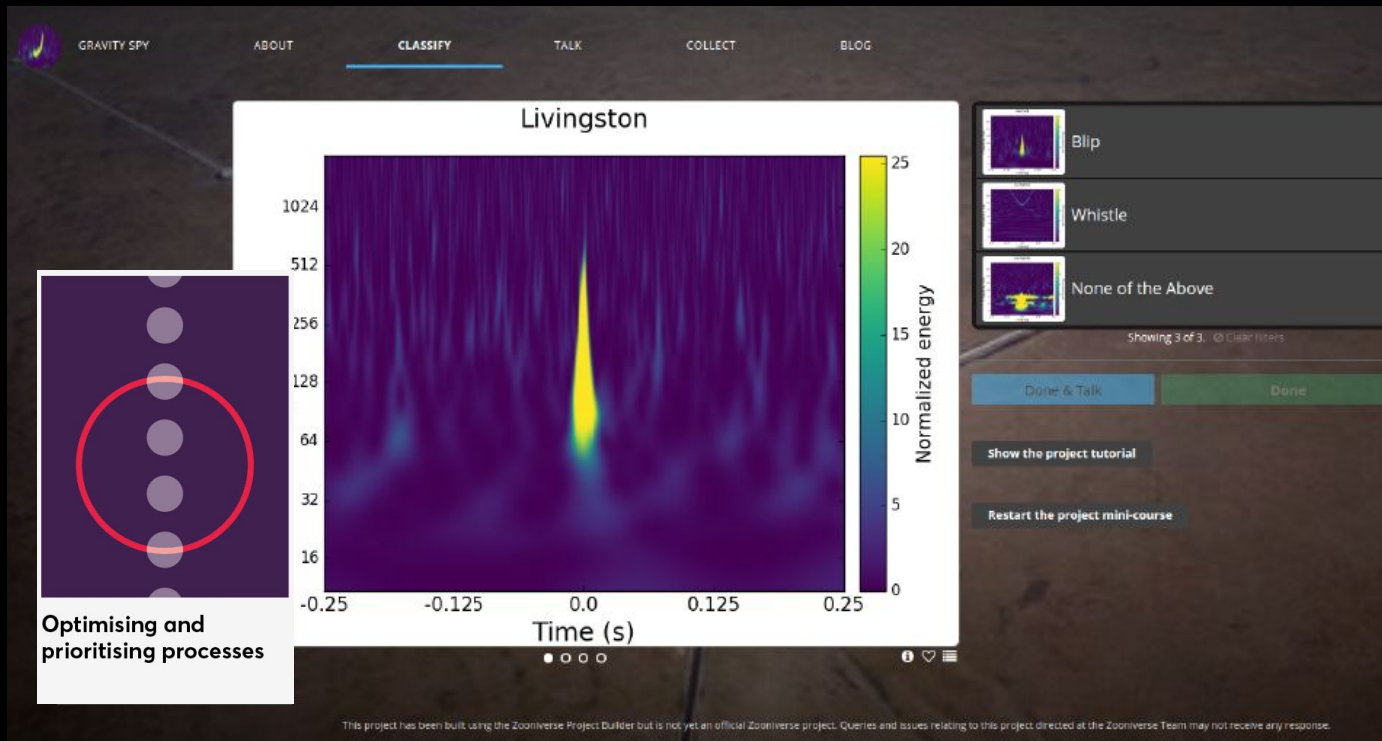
GRAVITY SPY ABOUT CLASSIFY TALK COLLECT BLOG

Livingston

1024
512
256
128
64
32
16

-0.25 -0.125 0.0 0.125 0.25

Time (s)

25
20
15
10
5
0

Normalized energy

Blip

Whistle

None of the Above

Showing 3 of 3. ⊘ Clear filters

Done & Talk

Done

Show the project tutorial

Restart the project mini-course

Optimising and prioritising processes

This project has been built using the Zooniverse Project Builder but is not yet an official Zooniverse project. Queries and issues relating to this project directed at the Zooniverse Team may not receive any response.